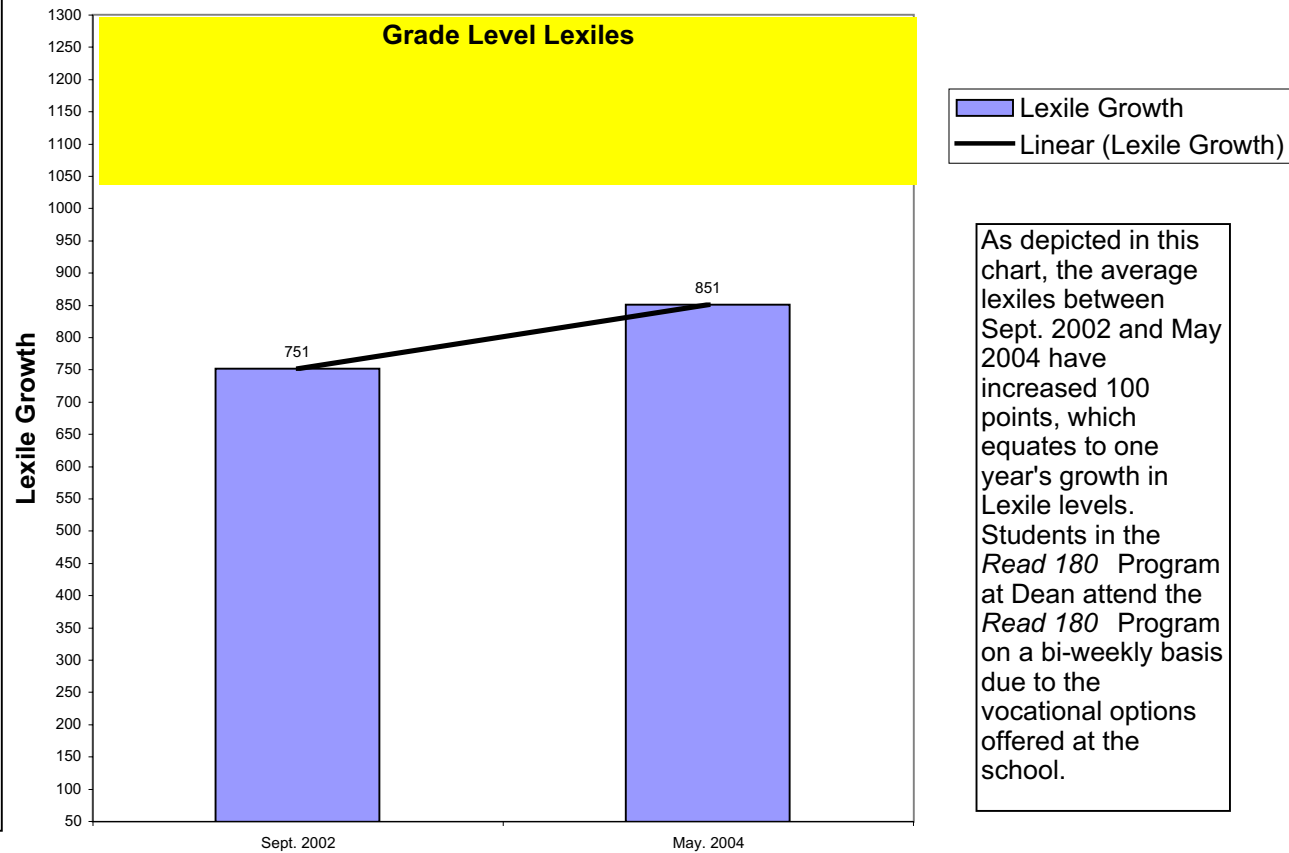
Grade Level Lexiles

1300
1250
1200
1150
1100
1050
1000
950
900
850
800
750
700
650
600
550
500
450
400
350
300
250
200
150
100
50

Lexile Growth

751
851

Sept. 2002
May. 2004

Lexile Growth
Linear (Lexile Growth)

As depicted in this chart, the average lexiles between Sept. 2002 and May 2004 have increased 100 points, which equates to one year's growth in Lexile levels. Students in the *Read 180* Program at Dean attend the *Read 180* Program on a bi-weekly basis due to the vocational options offered at the school.